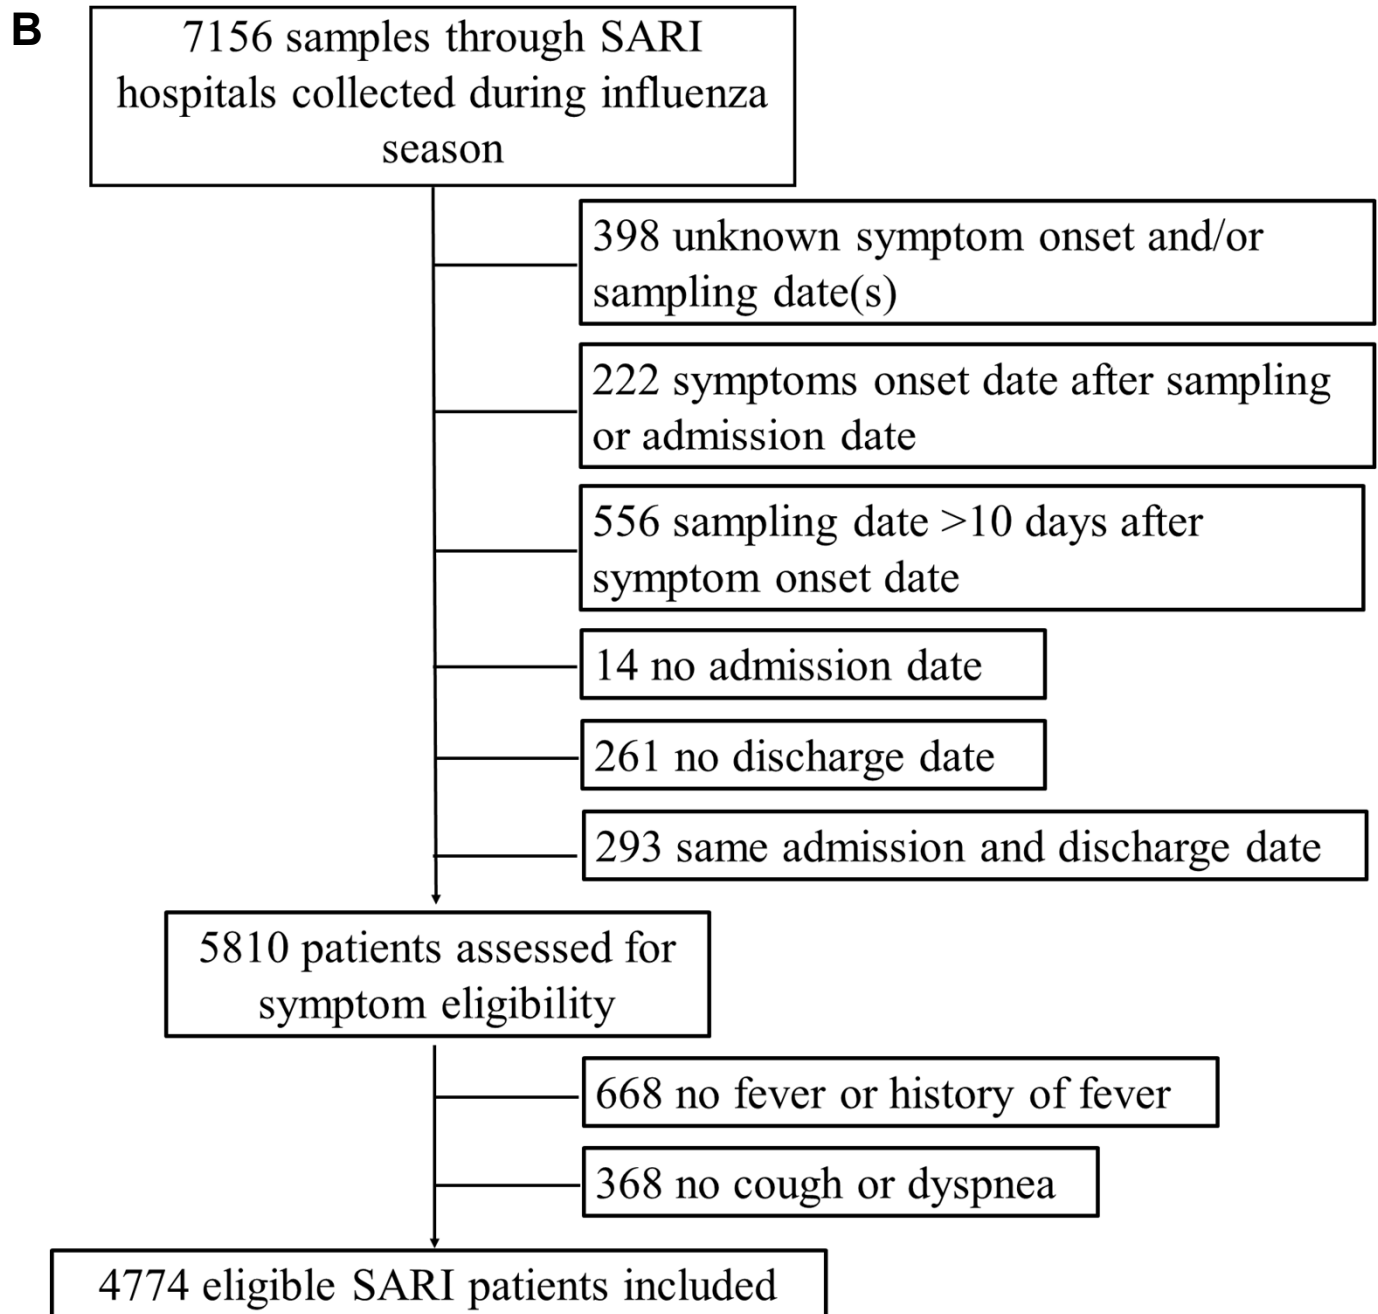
B

7156 samples through SARI hospitals collected during influenza season

398 unknown symptom onset and/or sampling date(s)

222 symptoms onset date after sampling or admission date

556 sampling date >10 days after symptom onset date

14 no admission date

261 no discharge date

293 same admission and discharge date

5810 patients assessed for symptom eligibility

668 no fever or history of fever

368 no cough or dyspnea

4774 eligible SARI patients included